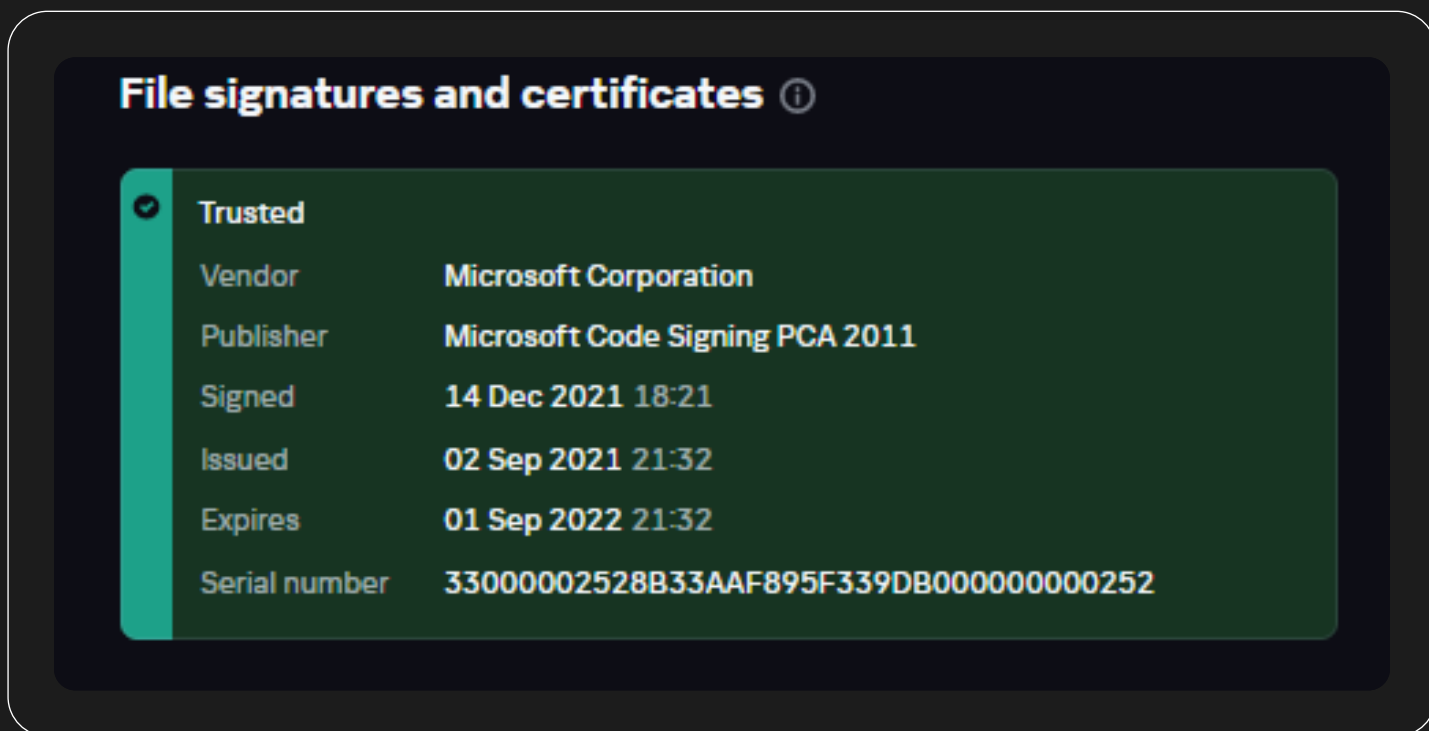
File signatures and certificates

Trusted

| | |
|---|---|
| Vendor | Microsoft Corporation |
| Publisher | Microsoft Code Signing PCA 2011 |
| Signed | 14 Dec 2021 18:21 |
| Issued | 02 Sep 2021 21:32 |
| Expires | 01 Sep 2022 21:32 |
| Serial number | 33000002528B33AAF895F339DB000000000252 |